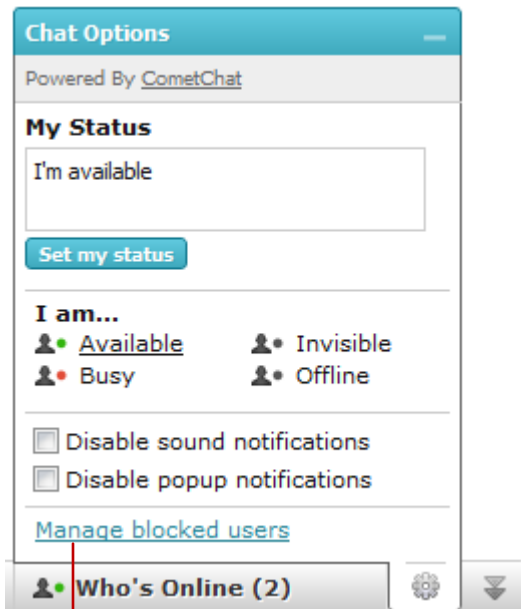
Chat Options

Powered By CometChat

My Status

I'm available

Set my status

I am...

Available

Invisible

Busy

Offline

Disable sound notifications

Disable popup notifications

Manage blocked users

Who's Online (2)